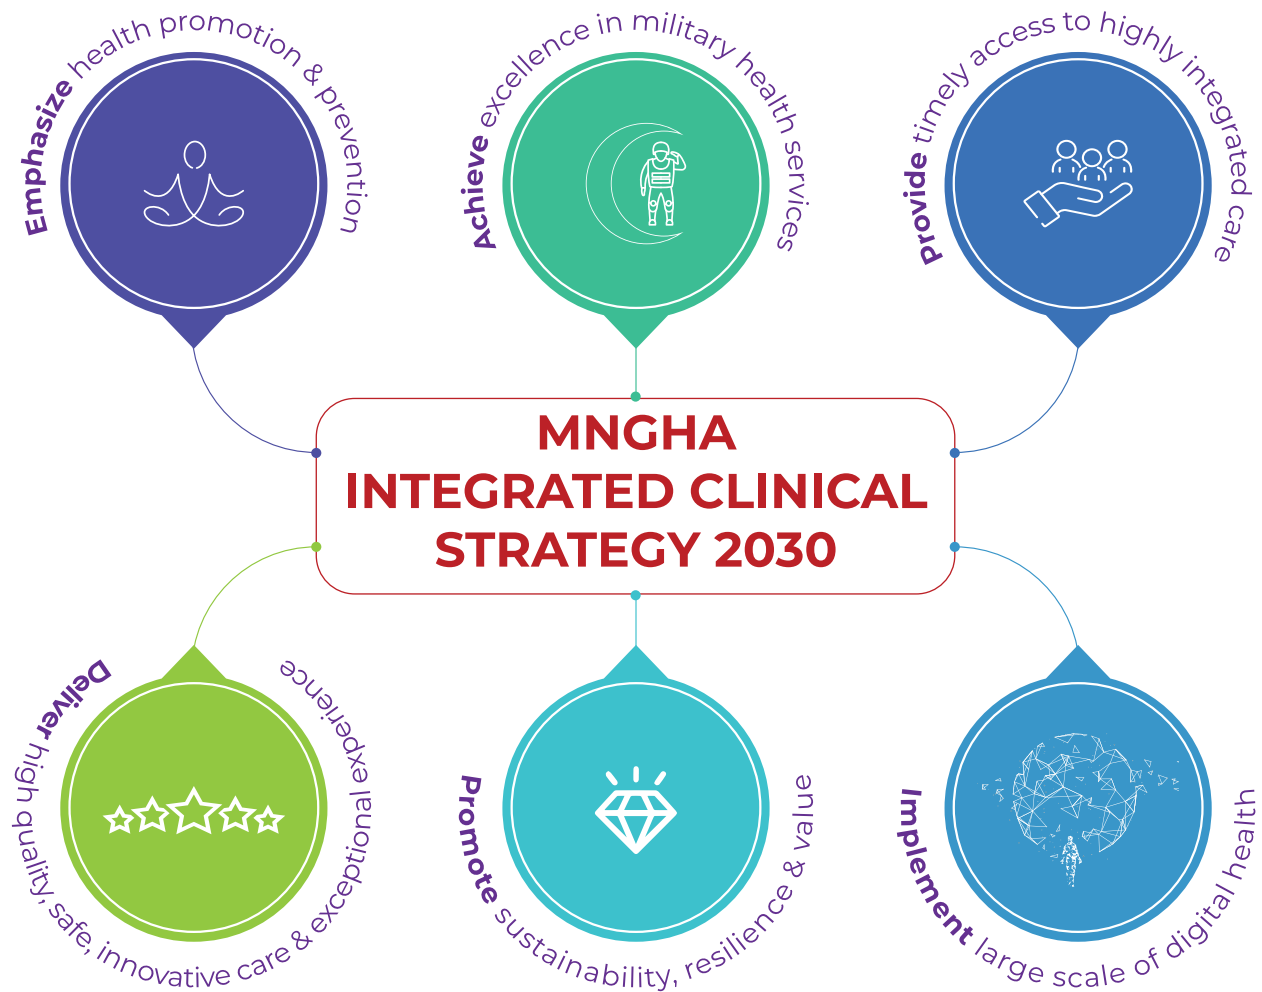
Emphasize health promotion & prevention

Achieve excellence in military health services

Provide timely access to highly integrated care

MNGHA
INTEGRATED CLINICAL
STRATEGY 2030

Deliver high quality, safe, innovative care & exceptional experience

Promote sustainability, resilience & value

Implement large scale of digital health